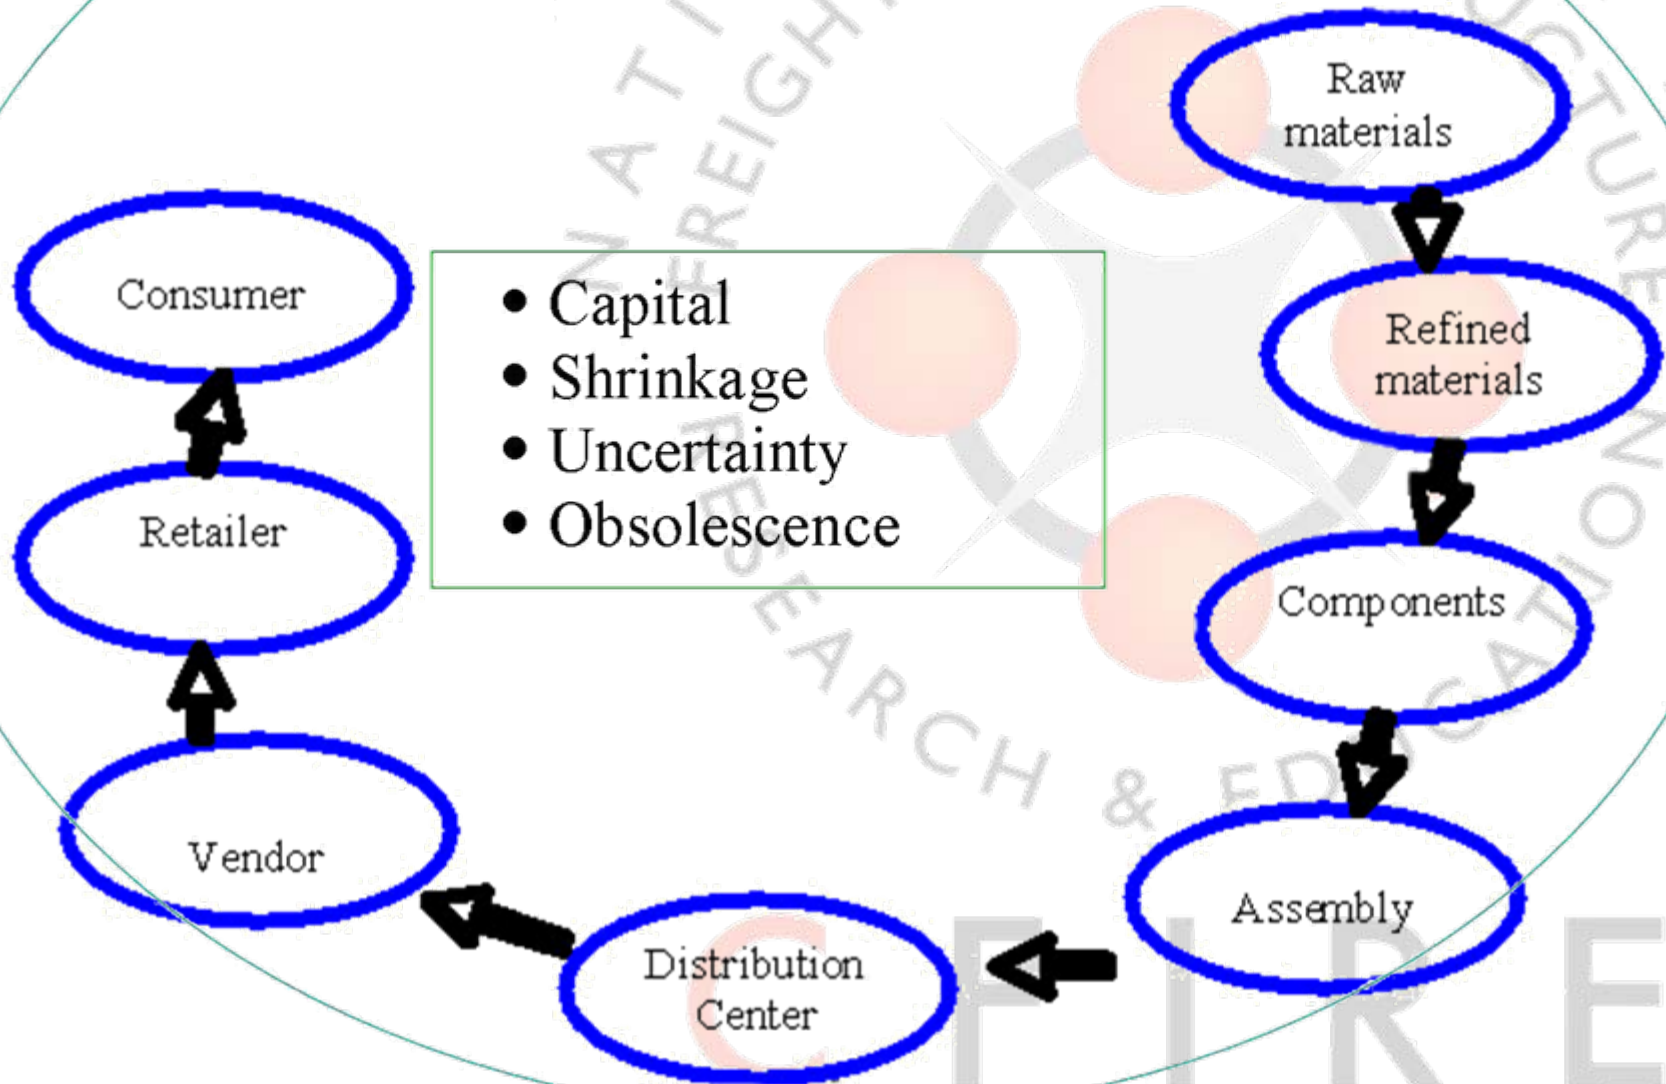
Raw materials

Refined materials

Components

Assembly

Distribution Center

Vendor

Retailer

Consumer

- Capital
- Shrinkage
- Uncertainty
- Obsolescence

NATI FREIGHT RESEARCH & EDUCATION UCTURE

C I R E